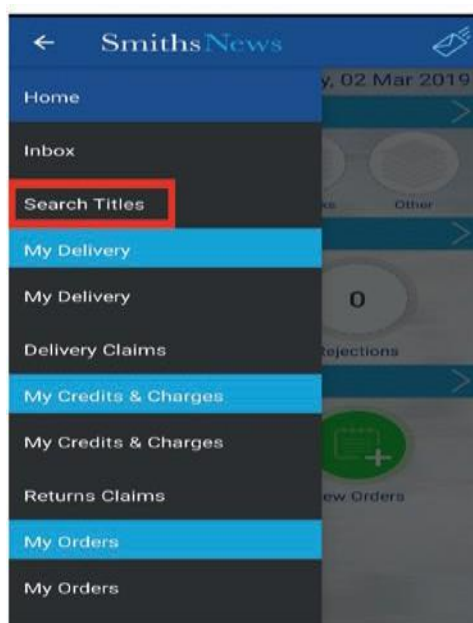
← SmithsNews

Home

Inbox

Search Titles

My Delivery

My Delivery

Delivery Claims

My Credits & Charges

My Credits & Charges

Returns Claims

My Orders

My Orders

y, 02 Mar 2019

Other

0

Rejections

ew Orders